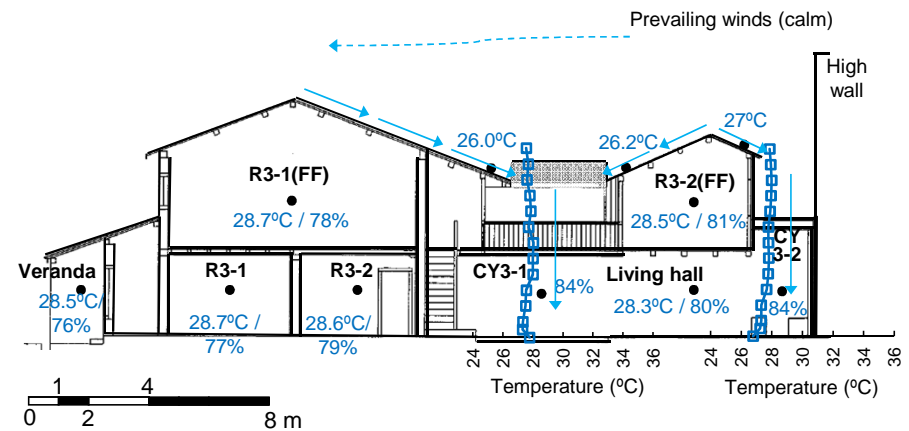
Prevailing winds (calm)

High wall

26.0ºC

26.2ºC

27ºC

R3-1(FF)
28.7ºC / 78%

R3-2(FF)
28.5ºC / 81%

CY 3-2

Veranda
28.5ºC/ 76%

R3-1
28.7ºC / 77%

R3-2
28.6ºC/ 79%

CY3-1
84%

Living hall
28.3ºC / 80%

84%

24 26 28 30 32 34 36
Temperature (ºC)

24 26 28 30 32 34 36
Temperature (ºC)

0 1 2 4 8 m